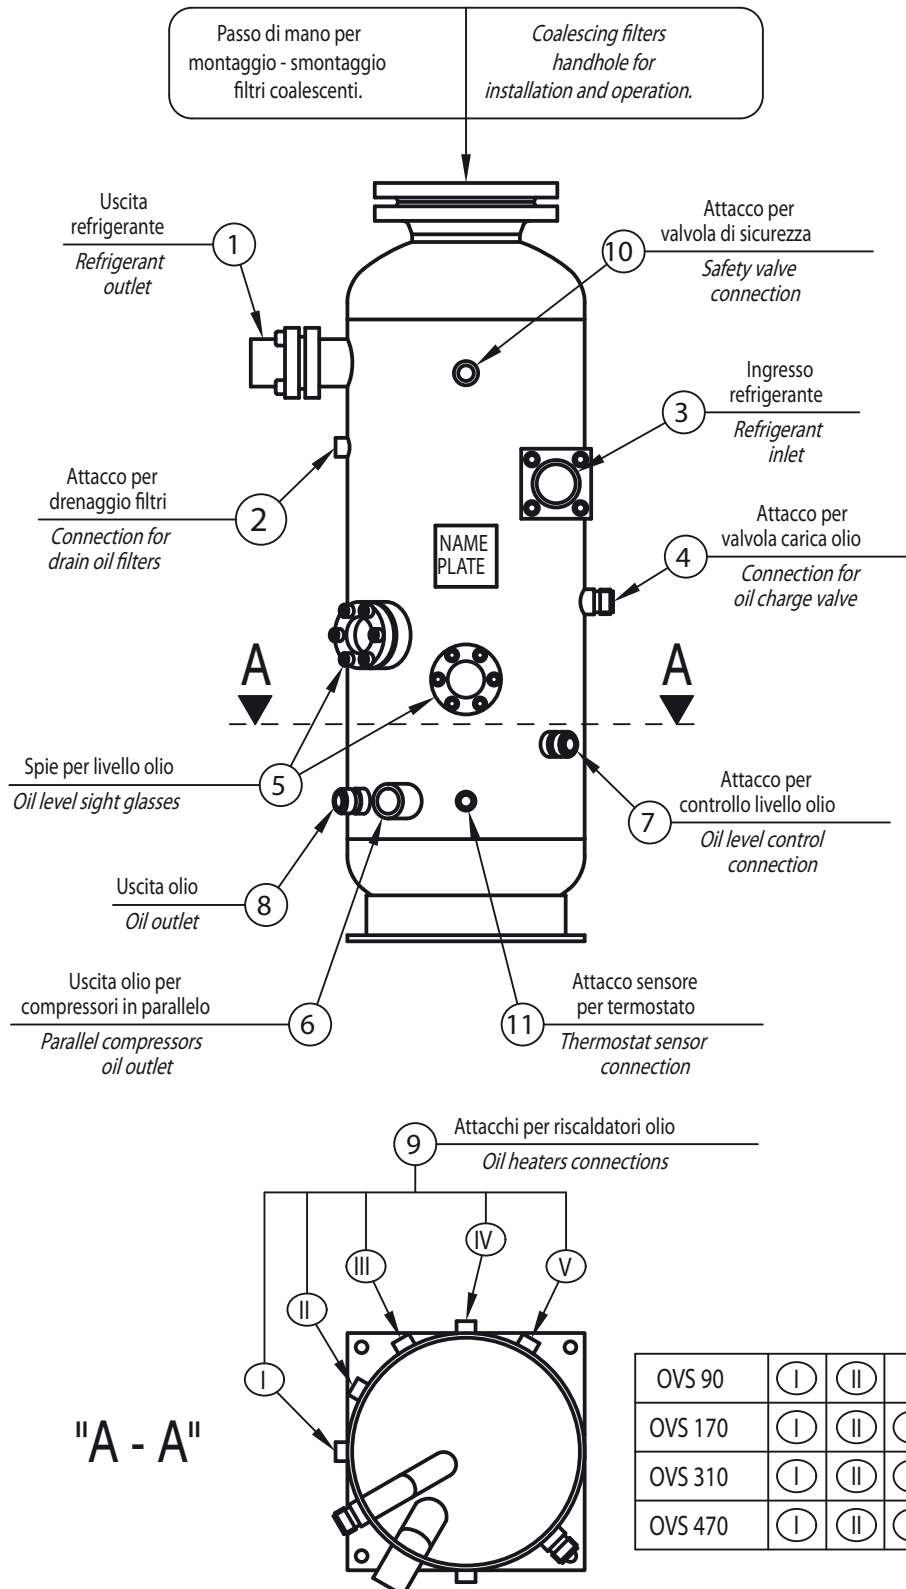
Passo di mano per montaggio - smontaggio filtri coalescenti.

Coalescing filters handhole for installation and operation.

Uscita refrigerante
Refrigerant outlet
1

Attacco per valvola di sicurezza
Safety valve connection
10

Ingresso refrigerante
Refrigerant inlet
3

Attacco per drenaggio filtri
Connection for drain oil filters
2

NAME PLATE

Attacco per valvola carica olio
Connection for oil charge valve
4

A

A

Spie per livello olio
Oil level sight glasses
5

Attacco per controllo livello olio
Oil level control connection
7

Uscita olio
Oil outlet
8

Uscita olio per compressori in parallelo
Parallel compressors oil outlet
6

Attacco sensore per termostato
Thermostat sensor connection
11

9
Attacchi per riscaldatori olio
Oil heaters connections

I
II
III
IV
V

"A - A"

| OVS 90 | I | II | |
|---|---|---|---|
| OVS 170 | I | II | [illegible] |
| OVS 310 | I | II | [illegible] |
| OVS 470 | I | II | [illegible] |